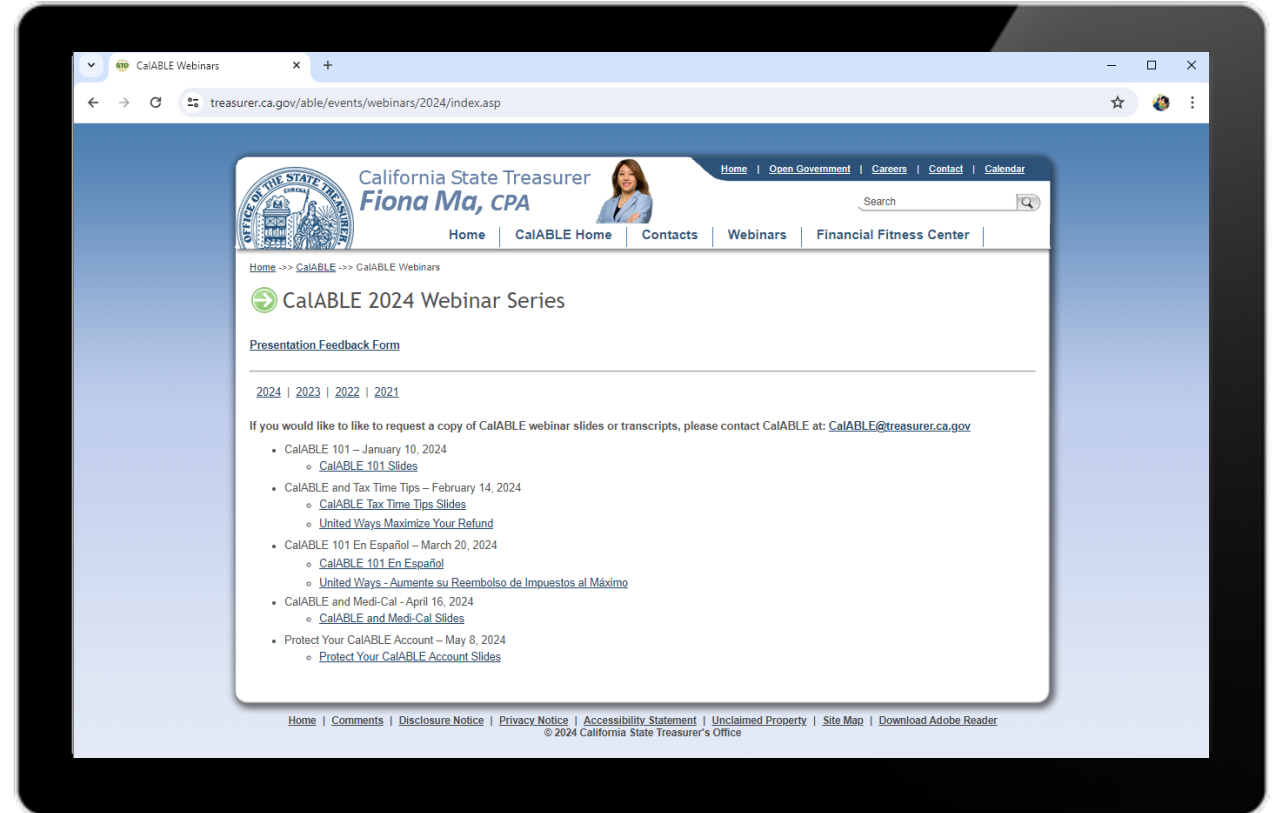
CalABLE Webinars

treasurer.ca.gov/able/events/webinars/2024/index.asp

OFFICE OF THE STATE TREASURER EUREKA

California State Treasurer
Fiona Ma, CPA

Home | Open Government | Careers | Contact | Calendar

Search

Home | CalABLE Home | Contacts | Webinars | Financial Fitness Center

Home ->> CalABLE ->> CalABLE Webinars

CalABLE 2024 Webinar Series

Presentation Feedback Form

2024 | 2023 | 2022 | 2021

If you would like to like to request a copy of CalABLE webinar slides or transcripts, please contact CalABLE at: CalABLE@treasurer.ca.gov

- CalABLE 101 – January 10, 2024
  - CalABLE 101 Slides
- CalABLE and Tax Time Tips – February 14, 2024
  - CalABLE Tax Time Tips Slides
  - United Ways Maximize Your Refund
- CalABLE 101 En Español – March 20, 2024
  - CalABLE 101 En Español
  - United Ways - Aumente su Reembolso de Impuestos al Máximo
- CalABLE and Medi-Cal - April 16, 2024
  - CalABLE and Medi-Cal Slides
- Protect Your CalABLE Account – May 8, 2024
  - Protect Your CalABLE Account Slides

Home | Comments | Disclosure Notice | Privacy Notice | Accessibility Statement | Unclaimed Property | Site Map | Download Adobe Reader
© 2024 California State Treasurer's Office